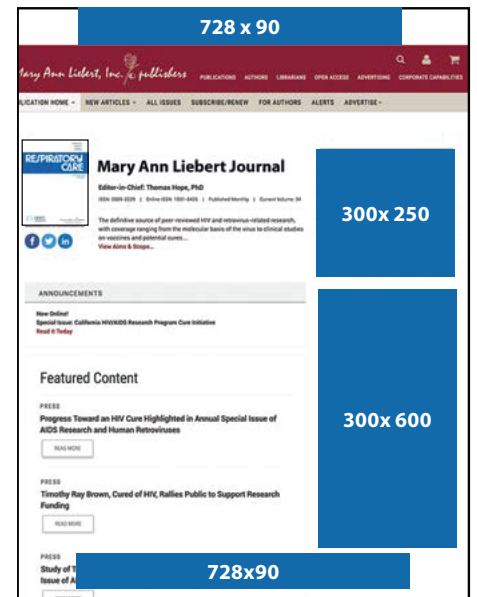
728 x 90

Mary Ann Liebert, Inc. publishers

PUBLICATIONS AUTHORS LIBRARIANS OPEN ACCESS ADVERTISING CORPORATE CAPABILITIES

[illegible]LICATION HOME NEW ARTICLES ALL ISSUES SUBSCRIBE/RENEW FOR AUTHORS ALERTS ADVERTISE

RESPIRATORY CARE

Mary Ann Liebert Journal

Editor-in-Chief: Thomas Hope, PhD

ISSN: 0889-2229 | Online ISSN: 1931-8405 | Published Monthly | Current Volume: 34

The definitive source of peer-reviewed HIV and retrovirus-related research, with coverage ranging from the molecular basis of the virus to clinical studies on vaccines and potential cures...
View Aims & Scope...

300x 250

ANNOUNCEMENTS

Now Online!
Special Issue: California HIV/AIDS Research Program Cure Initiative
Read It Today

Featured Content

PRESS
Progress Toward an HIV Cure Highlighted in Annual Special Issue of AIDS Research and Human Retroviruses
READ MORE

300x 600

PRESS
Timothy Ray Brown, Cured of HIV, Rallies Public to Support Research Funding
READ MORE

PRESS
Study of T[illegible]
Issue of A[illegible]

728x90